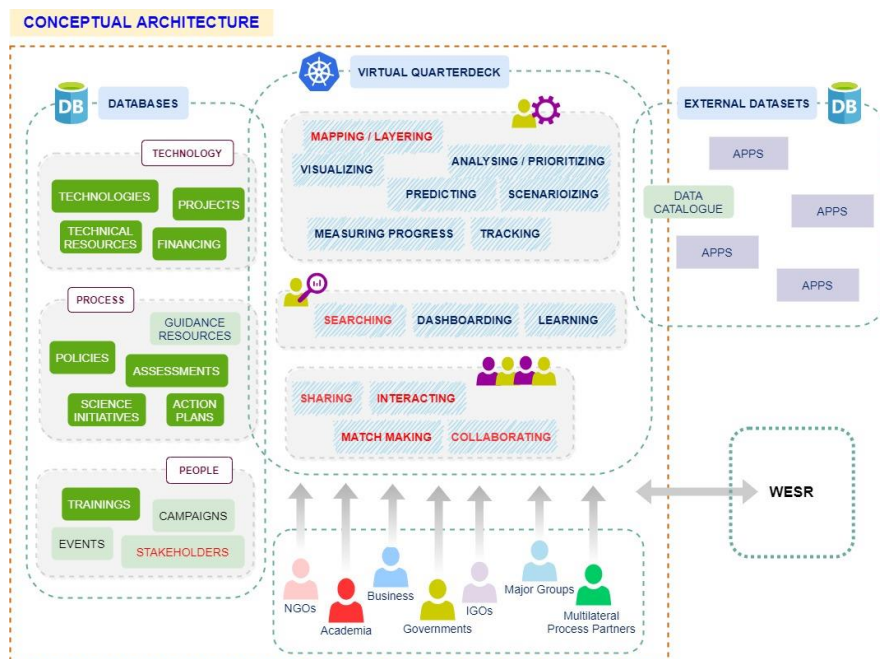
CONCEPTUAL ARCHITECTURE

DB DATABASES

TECHNOLOGY

TECHNOLOGIES

PROJECTS

TECHNICAL RESOURCES

FINANCING

PROCESS

GUIDANCE RESOURCES

POLICIES

ASSESSMENTS

SCIENCE INITIATIVES

ACTION PLANS

PEOPLE

TRAININGS

CAMPAIGNS

EVENTS

STAKEHOLDERS

VIRTUAL QUARTERDECK

MAPPING / LAYERING

VISUALIZING

ANALYSING / PRIORITIZING

PREDICTING

SCENARIOIZING

MEASURING PROGRESS

TRACKING

SEARCHING

DASHBOARDING

LEARNING

SHARING

INTERACTING

MATCH MAKING

COLLABORATING

EXTERNAL DATASETS DB

APPS

DATA CATALOGUE

APPS

APPS

APPS

WESR

NGOs

Academia

Business

Governments

IGOs

Major Groups

Multilateral Process Partners